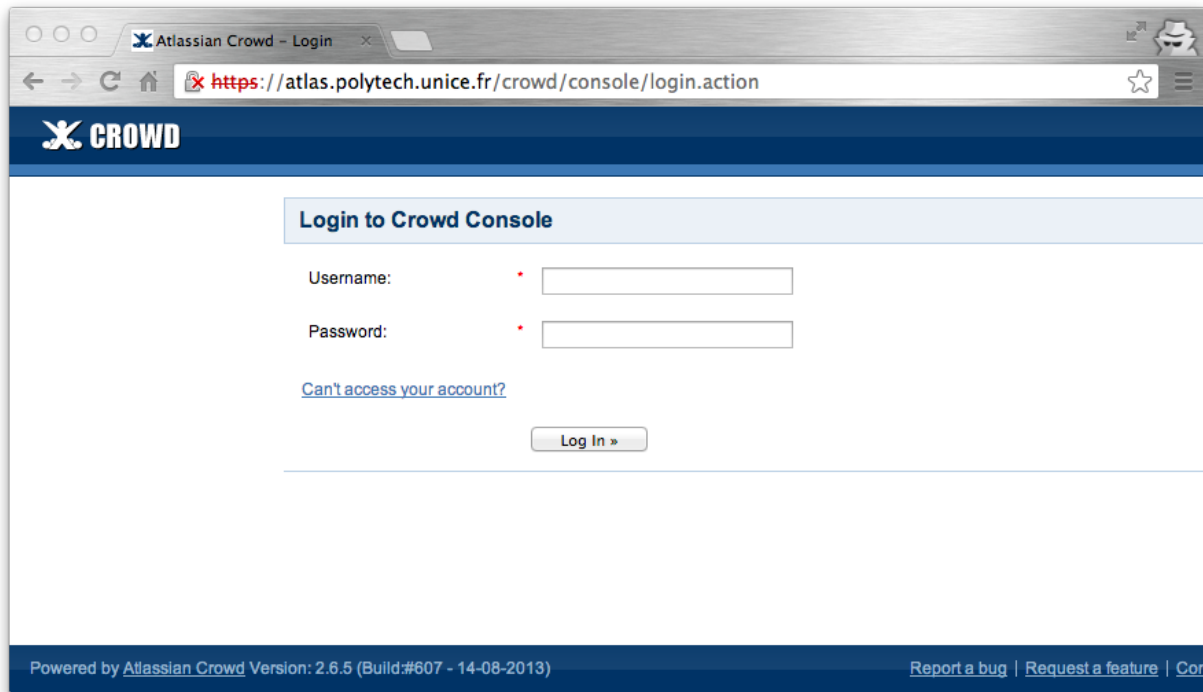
Atlassian Crowd - Login

https://atlas.polytech.unice.fr/crowd/console/login.action

CROWD

Login to Crowd Console

Username: *

Password: *

Can't access your account?

Log In »

Powered by Atlassian Crowd Version: 2.6.5 (Build:#607 - 14-08-2013)

Report a bug | Request a feature | Co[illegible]